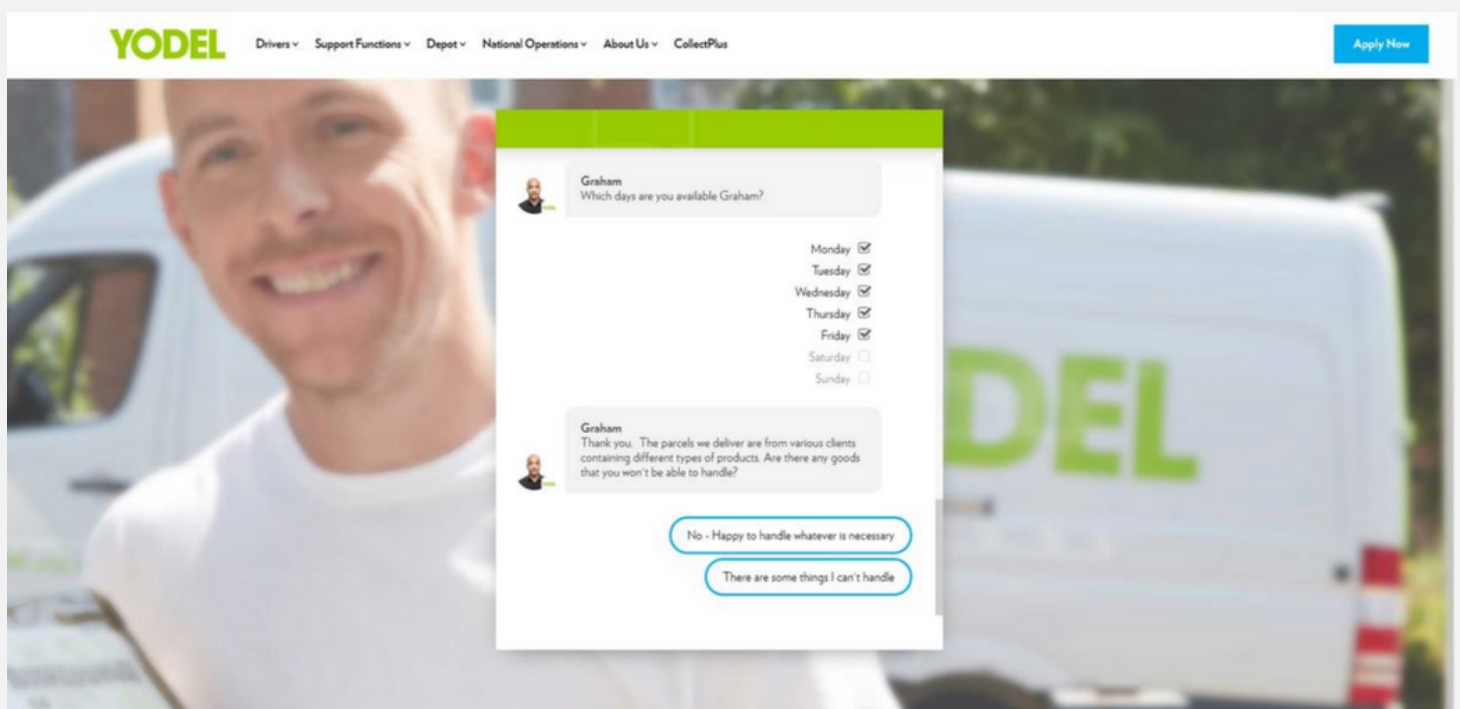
YODEL

Drivers ⌄ Support Functions ⌄ Depot ⌄ National Operations ⌄ About Us ⌄ CollectPlus

Apply Now

Graham
Which days are you available Graham?

Monday ☑
Tuesday ☑
Wednesday ☑
Thursday ☑
Friday ☑
Saturday ☐
Sunday ☐

Graham
Thank you. The parcels we deliver are from various clients containing different types of products. Are there any goods that you won't be able to handle?

No - Happy to handle whatever is necessary

There are some things I can't handle

DEL